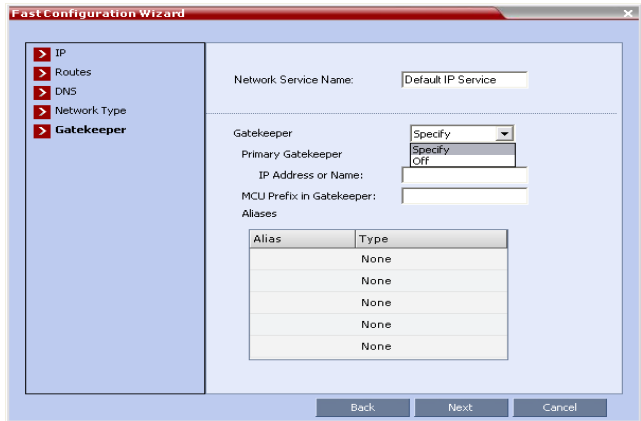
Fast Configuration Wizard

IP
Routes
DNS
Network Type
Gatekeeper

Network Service Name: Default IP Service

Gatekeeper Specify
Specify
Off
Primary Gatekeeper
IP Address or Name:
MCU Prefix in Gatekeeper:
Aliases

| Alias | Type |
|---|---|
| | None |
| | None |
| | None |
| | None |
| | None |

Back Next Cancel